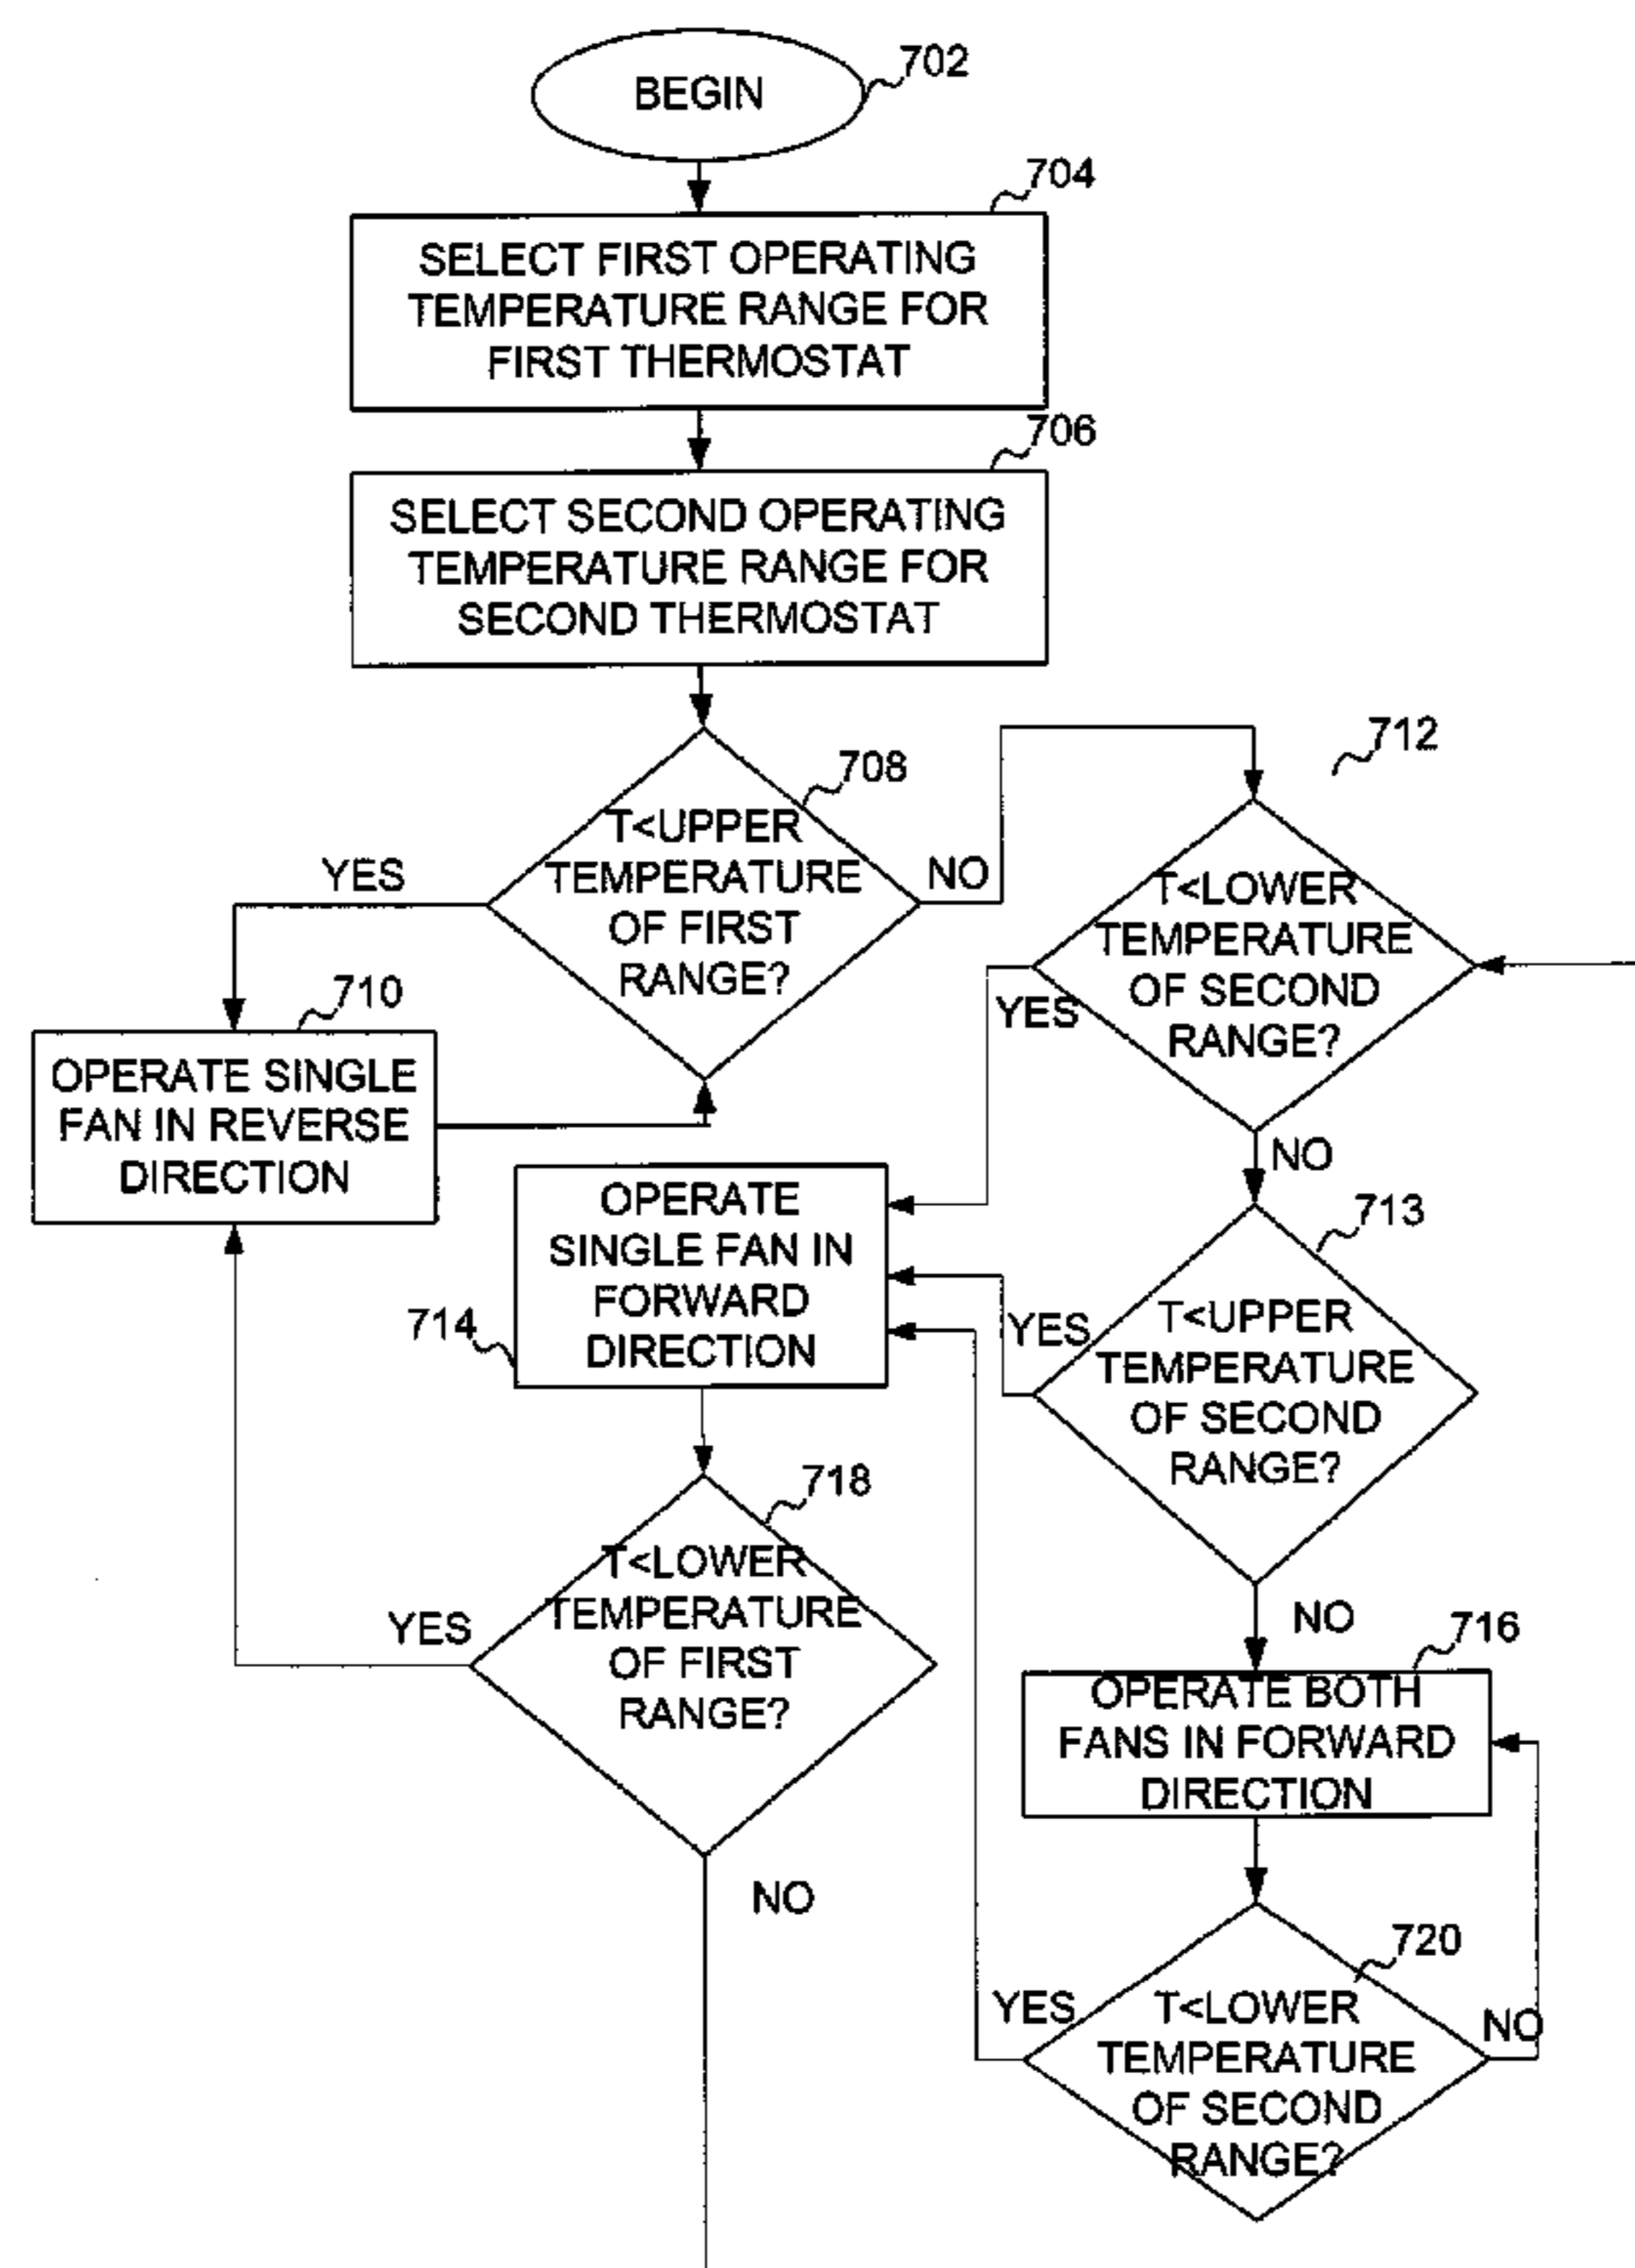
BEGIN
702

704
SELECT FIRST OPERATING TEMPERATURE RANGE FOR FIRST THERMOSTAT

706
SELECT SECOND OPERATING TEMPERATURE RANGE FOR SECOND THERMOSTAT

708
T<UPPER TEMPERATURE OF FIRST RANGE?
YES
NO

712
T<LOWER TEMPERATURE OF SECOND RANGE?
YES
NO

710
OPERATE SINGLE FAN IN REVERSE DIRECTION

OPERATE SINGLE FAN IN FORWARD DIRECTION
714

713
T<UPPER TEMPERATURE OF SECOND RANGE?
YES
NO

718
T<LOWER TEMPERATURE OF FIRST RANGE?
YES
NO

716
OPERATE BOTH FANS IN FORWARD DIRECTION

720
T<LOWER TEMPERATURE OF SECOND RANGE?
YES
NO